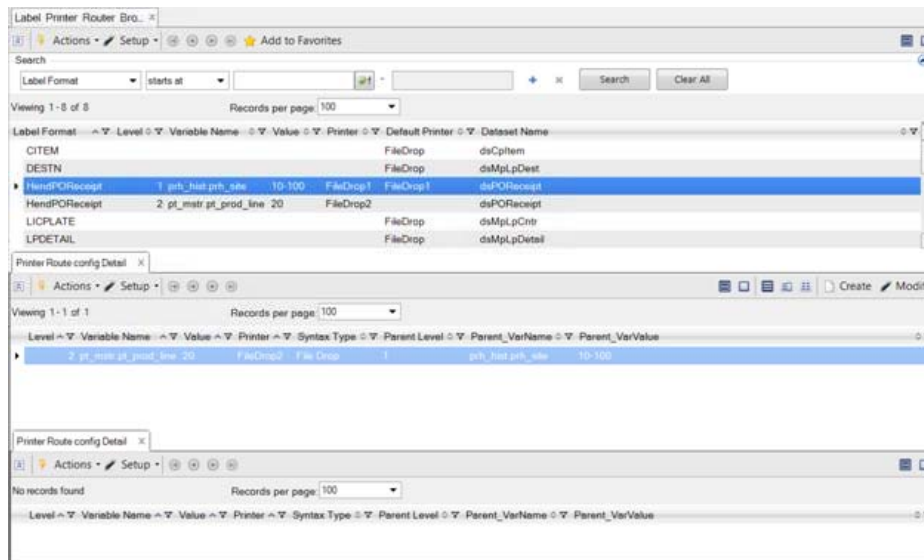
Label Printer Router Bro... ×

Actions • Setup • Add to Favorites

Search

Label Format | starts at | | Search | Clear All

Viewing 1 - 8 of 8 Records per page: 100

| Label Format | Level | Variable Name | Value | Printer | Default Printer | Dataset Name |
|---|---|---|---|---|---|---|
| CITEM | | | | | FileDrop | dsCpItem |
| DESTN | | | | | FileDrop | dsMpLpDest |
| HendPOReceipt | 1 | prh_hist.prh_site | 10-100 | FileDrop1 | FileDrop1 | dsPOReceipt |
| HendPOReceipt | 2 | pt_mstr.pt_prod_line | 20 | FileDrop2 | | dsPOReceipt |
| LICPLATE | | | | | FileDrop | dsMpLpCntr |
| LPDETAIL | | | | | FileDrop | dsMpLpDetail |

Printer Route config Detail ×

Actions • Setup • Create Modi

Viewing 1 - 1 of 1 Records per page: 100

| Level | Variable Name | Value | Printer | Syntax Type | Parent Level | Parent_VarName | Parent_VarValue |
|---|---|---|---|---|---|---|---|
| 2 | pt_mstr.pt_prod_line | 20 | FileDrop2 | File Drop | 1 | prh_hist.prh_site | 10-100 |

Printer Route config Detail ×

Actions • Setup •

No records found Records per page: 100

| Level | Variable Name | Value | Printer | Syntax Type | Parent Level | Parent_VarName | Parent_VarValue |
|---|---|---|---|---|---|---|---|